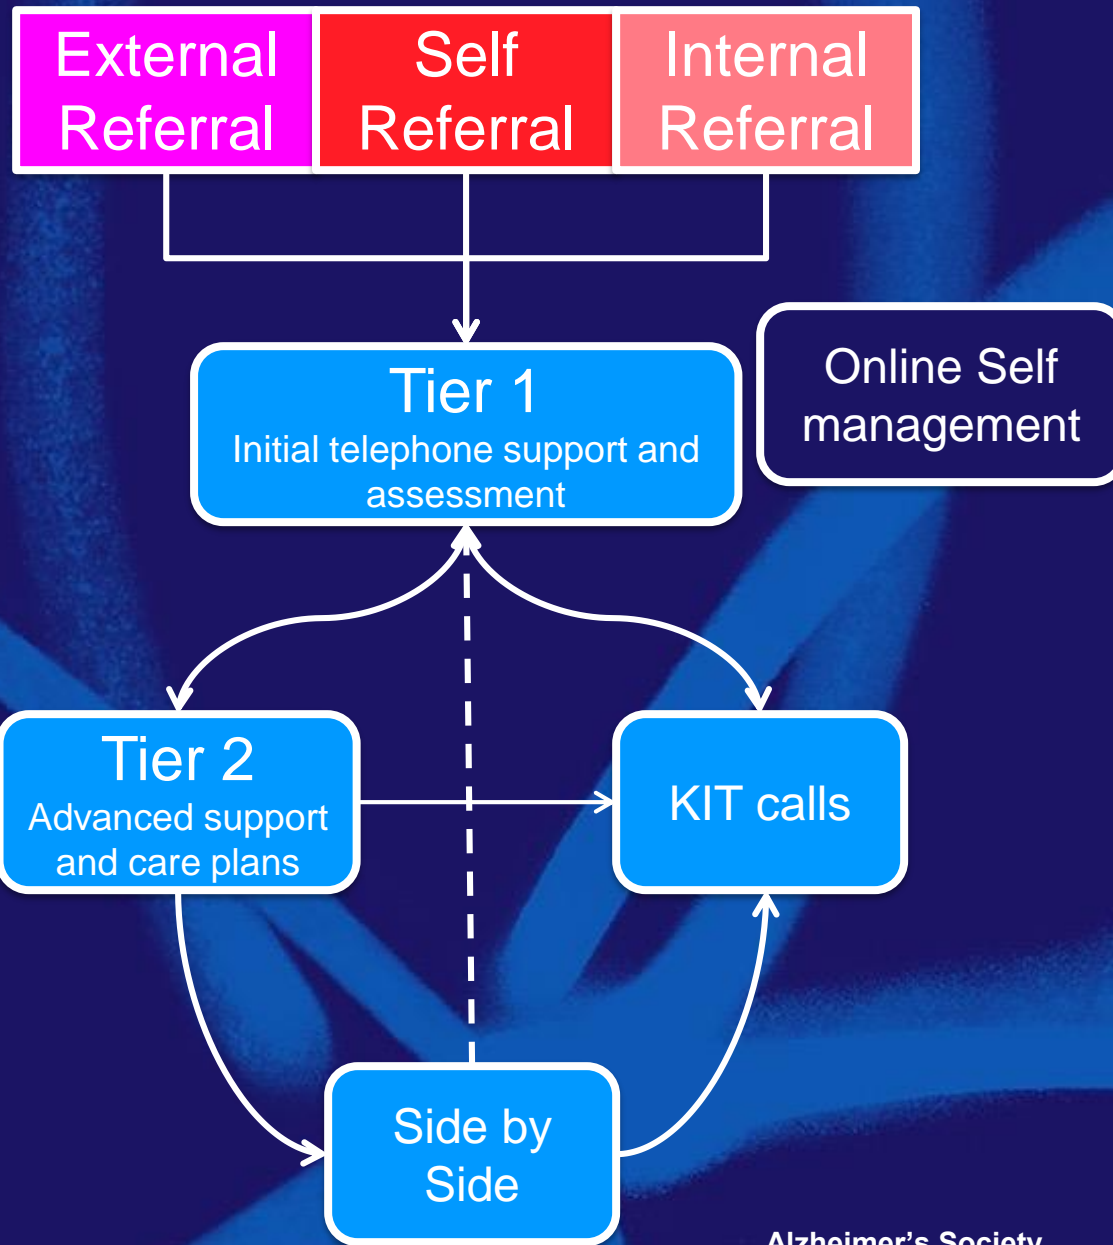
External Referral

Self Referral

Internal Referral

Tier 1
Initial telephone support and assessment

Online Self management

Tier 2
Advanced support and care plans

KIT calls

Side by Side

Alzheimer's Society